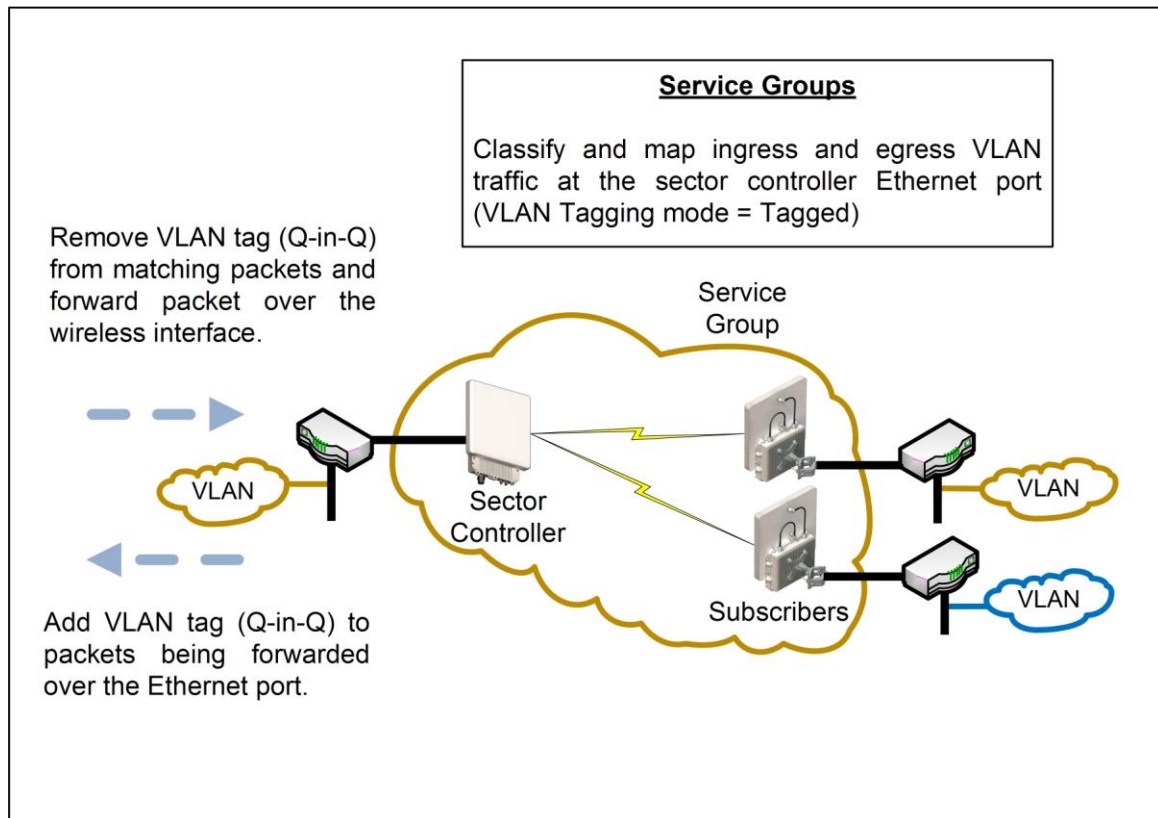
Service Groups

Classify and map ingress and egress VLAN traffic at the sector controller Ethernet port (VLAN Tagging mode = Tagged)

Remove VLAN tag (Q-in-Q) from matching packets and forward packet over the wireless interface.

Service Group

VLAN

Sector Controller

VLAN

VLAN

Subscribers

Add VLAN tag (Q-in-Q) to packets being forwarded over the Ethernet port.